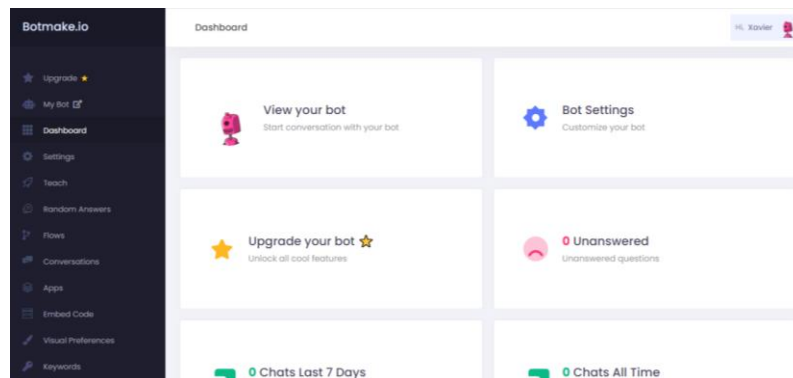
Botmake.io

Upgrade ★
My Bot
Dashboard
Settings
Teach
Random Answers
Flows
Conversations
Apps
Embed Code
Visual Preferences
Keywords

Dashboard

Hi, Xavier

View your bot
Start conversation with your bot

Bot Settings
Customize your bot

Upgrade your bot ☆
Unlock all cool features

0 Unanswered
Unanswered questions

0 Chats Last 7 Days

0 Chats All Time